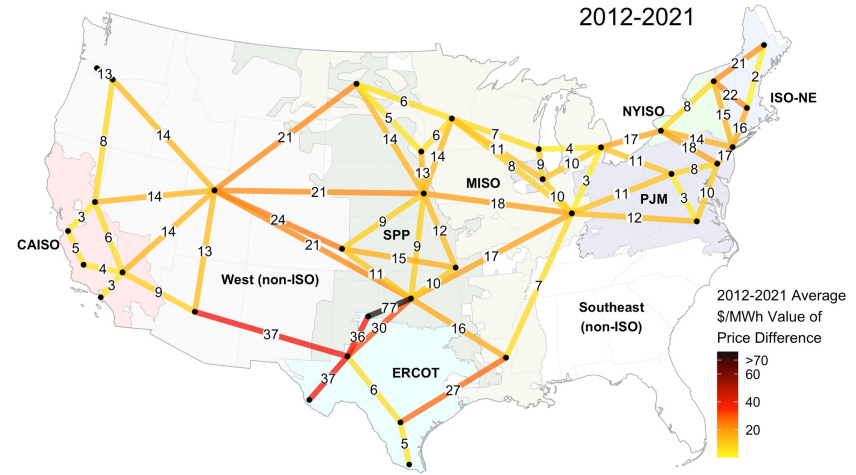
2012-2021

13
8
14
21
6
5
14
6
14
7
11
9
8
4
10
17
21
2
22
15
16
8
NYISO
ISO-NE
14
18
17
11
8
11
3
10
12
PJM
MISO
13
21
18
9
SPP
12
9
10
3
24
21
15
9
11
17
10
14
14
3
5
6
4
3
CAISO
13
9
West (non-ISO)
7
77
36
30
16
37
37
6
27
5
ERCOT
Southeast (non-ISO)

2012-2021 Average $/MWh Value of Price Difference
>70
60
40
20